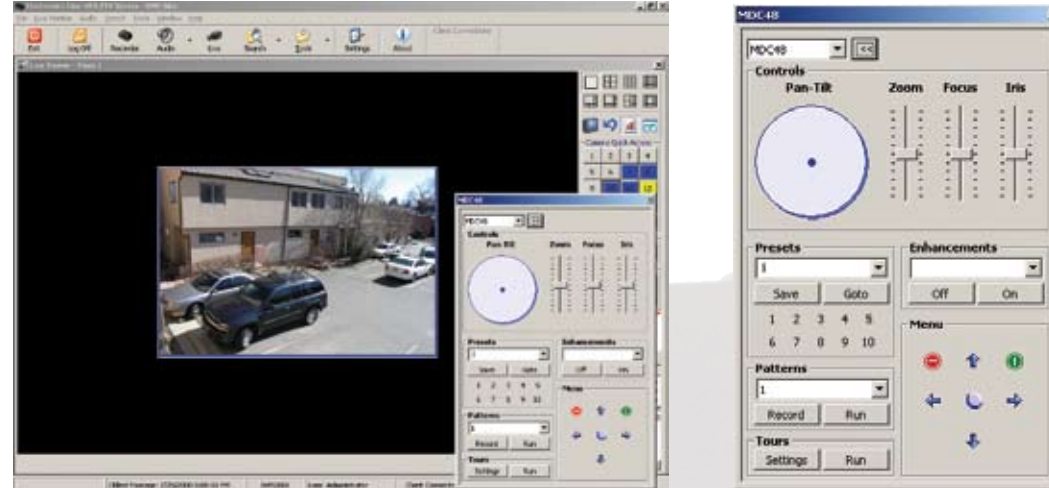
MDC48

MDC48

<<

Controls

Pan-Tilt

Zoom

Focus

Iris

Presets

1

Save

Goto

1 2 3 4 5

6 7 8 9 10

Enhancements

Off

On

Menu

Patterns

1

Record

Run

Tours

Settings

Run

Exit

Log Off

Recorder

Audio

Search

Tools

Settings

About

Live Viewer

MDC48

Controls

Pan-Tilt

Zoom

Focus

Iris

Presets

1

Save

Goto

1 2 3 4 5

6 7 8 9 10

Enhancements

Off

On

Menu

Patterns

1

Record

Run

Tours

Settings

Run

Camera Quick Access

1 2 3 4

User: Administrator